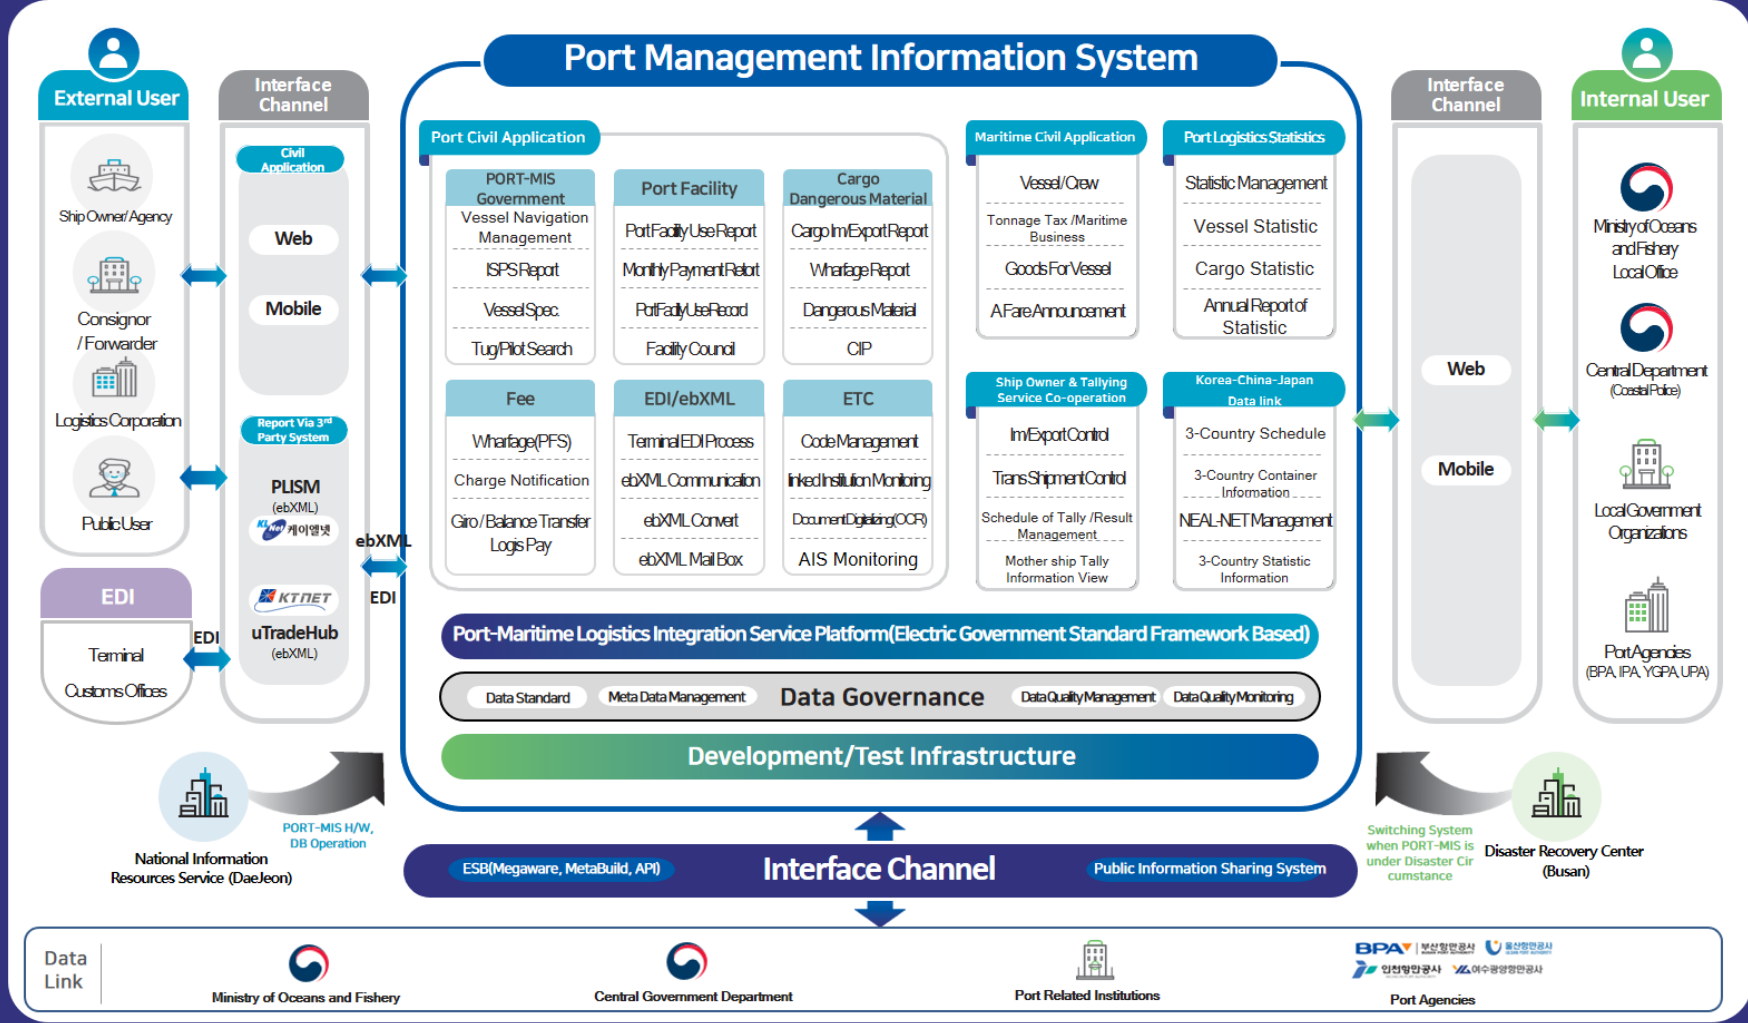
Port Management Information System

External User

Ship Owner/Agency

Consignor /Forwarder

Logistics Corporation

Public User

EDI

Terminal

Customs Offices

EDI

Interface Channel

Civil Application

Web

Mobile

Report Via 3rd Party System

PLISM (ebXML)

케이엘넷

KTNET

uTradeHub (ebXML)

ebXML

EDI

Port Civil Application

PORT-MIS Government

Vessel Navigation Management

ISPS Report

Vessel Spec.

Tug/Pilot Search

Port Facility

Port Facility Use Report

Monthly Payment Report

Port Facility Use Record

Facility Council

Cargo Dangerous Material

Cargo Im/Export Report

Wharfage Report

Dangerous Material

CIP

Fee

Wharfage(PFS)

Charge Notification

Giro/Balance Transfer Logis Pay

EDI/ebXML

Terminal EDI Process

ebXML Communication

ebXML Convert

ebXML Mail Box

ETC

Code Management

Inked Instiution Monitoring

Document Digitizing(OCR)

AIS Monitoring

Maritime Civil Application

Vessel/Crew

Tonnage Tax /Maritime Business

Goods For Vessel

A Fare Announcement

Port Logistics Statistics

Statistic Management

Vessel Statistic

Cargo Statistic

Annual Report of Statistic

Ship Owner & Tallying Service Co-operation

Im/Export Control

Trans Shipment Control

Schedule of Tally /Result Management

Mother ship Tally Information View

Korea-China-Japan Data link

3-Country Schedule

3-Country Container Information

NEAL-NET Management

3-Country Statistic Information

Port-Maritime Logistics Integration Service Platform(Electric Government Standard Framework Based)

Data Standard

Meta Data Management

Data Governance

Data Quality Management

Data Quality Monitoring

Development/Test Infrastructure

Interface Channel

Web

Mobile

Internal User

Ministry of Oceans and Fishery Local Office

Central Department (Coastal Police)

Local Government Organizations

Port Agencies (BPA, IPA, YGPA, UPA)

National Information Resources Service (DaeJeon)

PORT-MIS H/W, DB Operation

ESB(Megaware, MetaBuild, API)

Interface Channel

Public Information Sharing System

Switching System when PORT-MIS is under Disaster Circumstance

Disaster Recovery Center (Busan)

Data Link

Ministry of Oceans and Fishery

Central Government Department

Port Related Institutions

BPA 부산항만공사 울산항만공사 인천항만공사 여수광양항만공사

Port Agencies